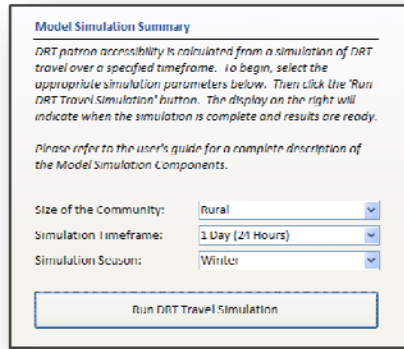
Model Simulation Summary

DRT patron accessibility is calculated from a simulation of DRT travel over a specified timeframe. To begin, select the appropriate simulation parameters below. Then click the 'Run DRT Travel Simulation' button. The display on the right will indicate when the simulation is complete and results are ready.

Please refer to the user's guide for a complete description of the Model Simulation Components.

Size of the Community: Rural

Simulation Timeframe: 1 Day (24 Hours)

Simulation Season: Winter

Run DRT Travel Simulation